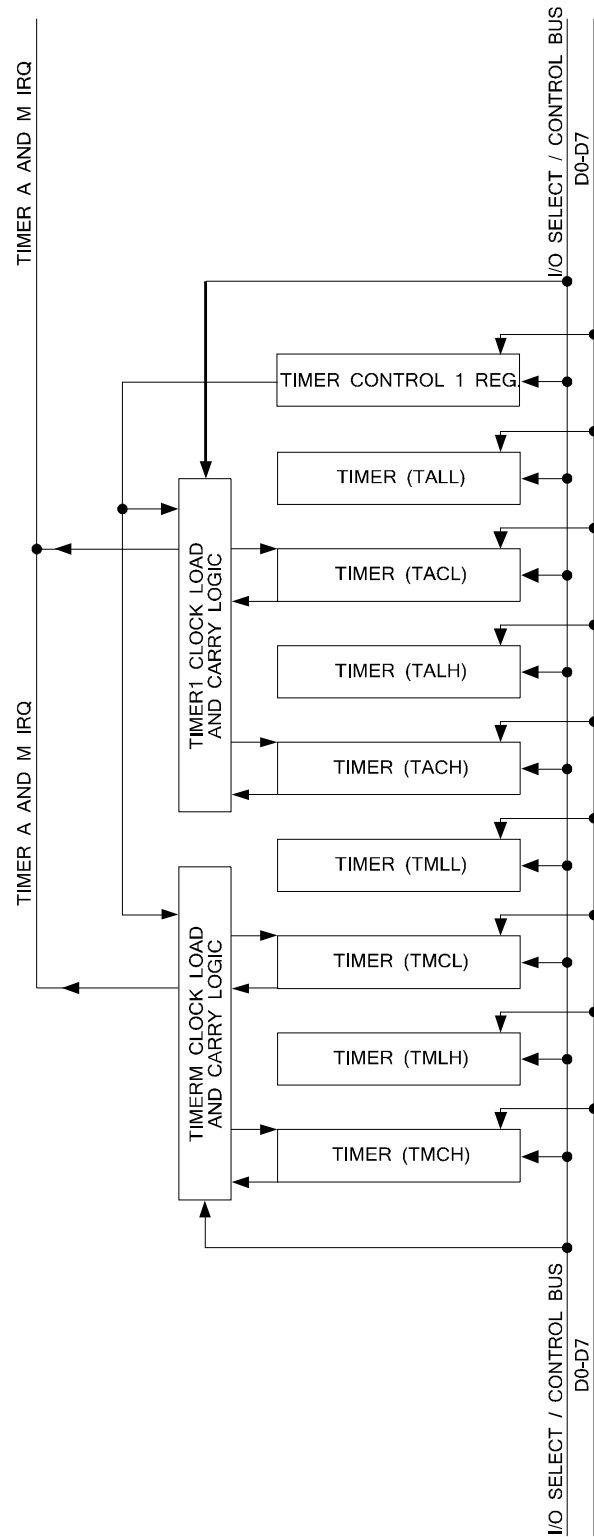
TIMER A AND M IRQ

I/O SELECT / CONTROL BUS
D0-D7

TIMER CONTROL 1 REG.

TIMER (TALL)

TIMER1 CLOCK LOAD AND CARRY LOGIC

TIMER (TACL)

TIMER (TALH)

TIMER A AND M IRQ

TIMER (TACH)

TIMER (TMLL)

TIMERM CLOCK LOAD AND CARRY LOGIC

TIMER (TMCL)

TIMER (TMLH)

TIMER (TMCH)

I/O SELECT / CONTROL BUS
D0-D7